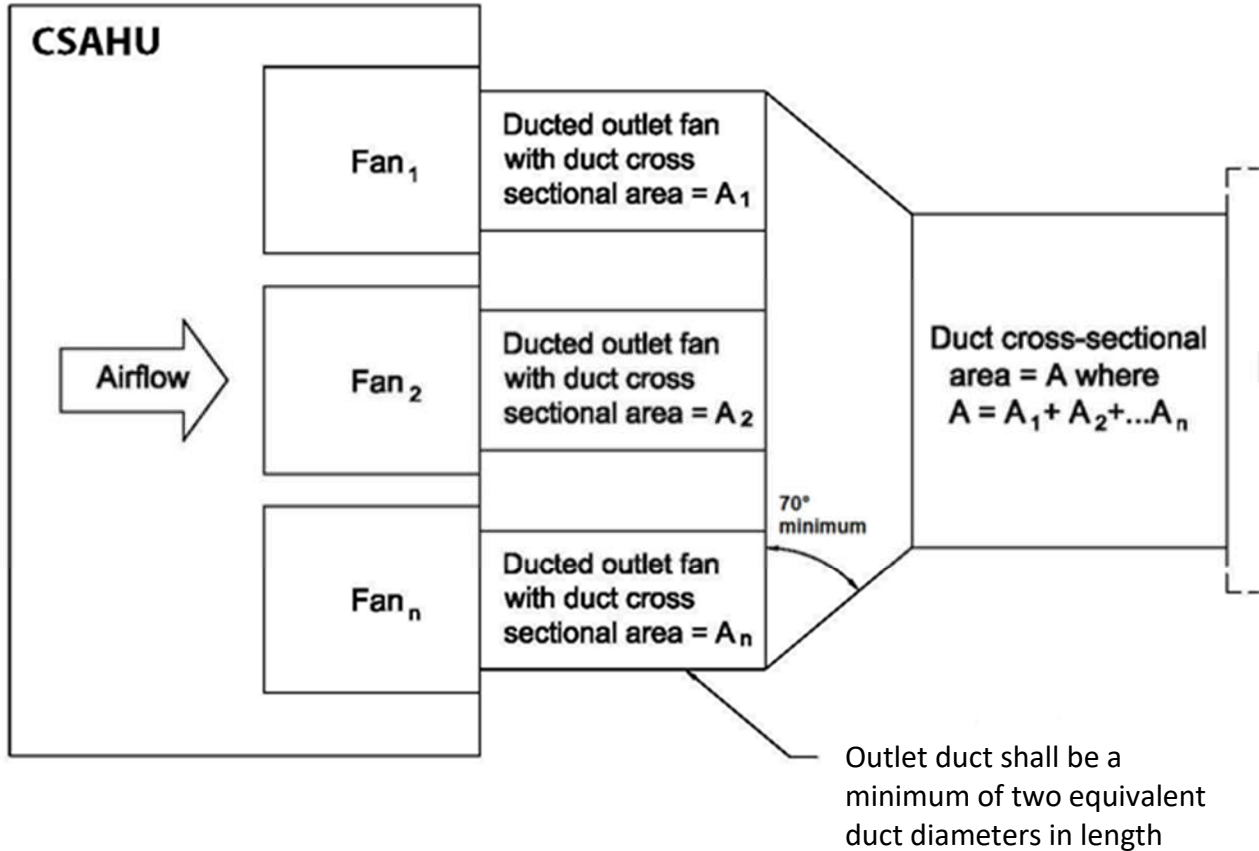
CSAHU

Airflow

Fan$_1$

Fan$_2$

Fan$_n$

Ducted outlet fan with duct cross sectional area = $A_1$

Ducted outlet fan with duct cross sectional area = $A_2$

Ducted outlet fan with duct cross sectional area = $A_n$

70° minimum

Duct cross-sectional area = A where $A = A_1 + A_2 + ... A_n$

Outlet duct shall be a minimum of two equivalent duct diameters in length